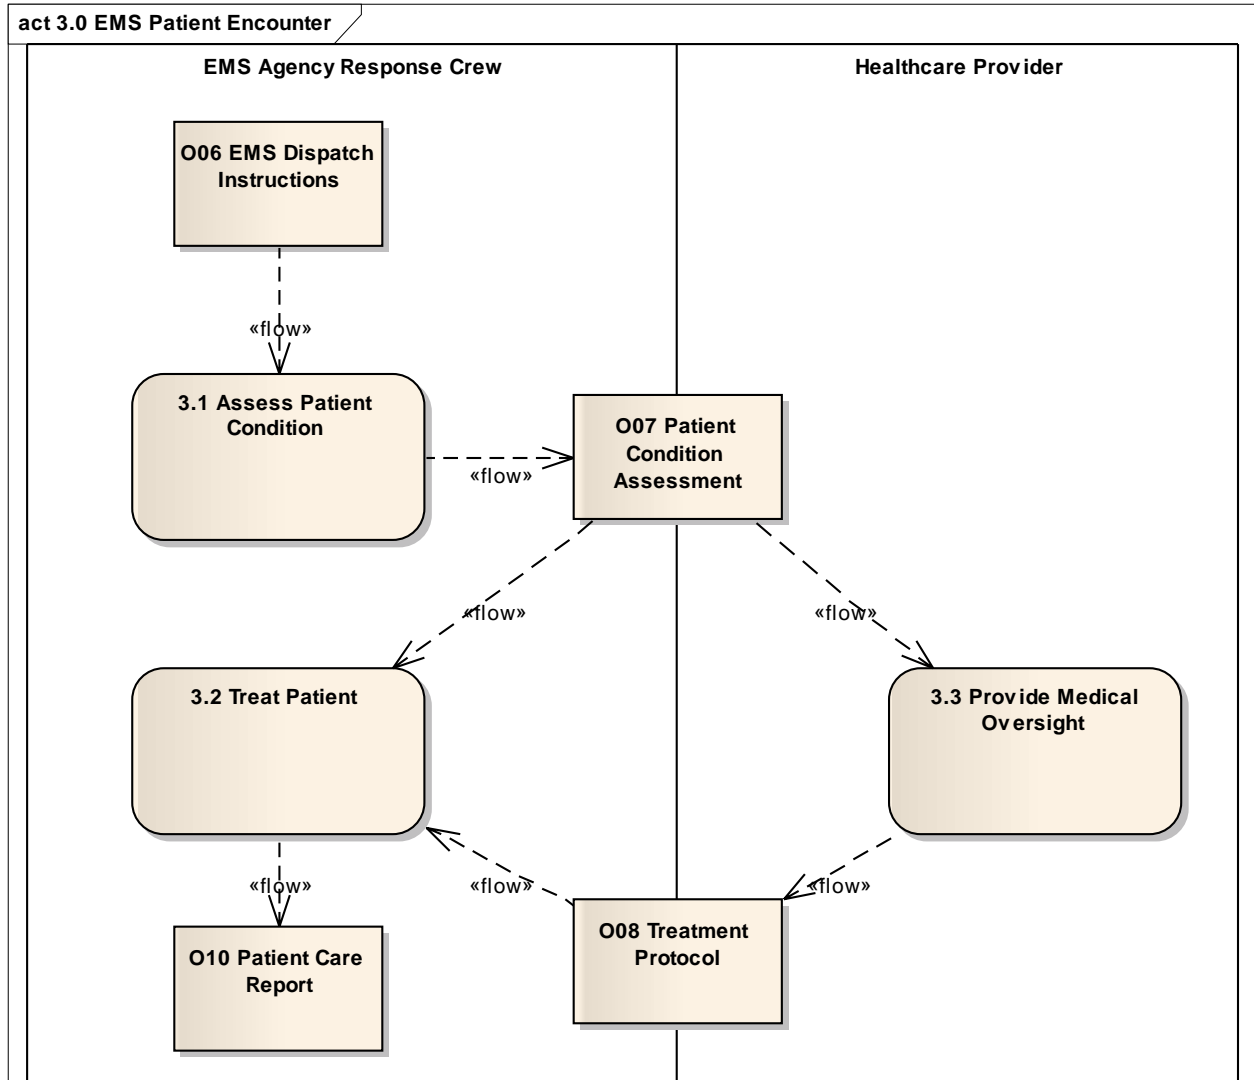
act 3.0 EMS Patient Encounter

EMS Agency Response Crew

Healthcare Provider

O06 EMS Dispatch Instructions

«flow»

3.1 Assess Patient Condition

«flow»

O07 Patient Condition Assessment

«flow»

«flow»

3.2 Treat Patient

3.3 Provide Medical Oversight

«flow»

«flow»

«flow»

O10 Patient Care Report

O08 Treatment Protocol